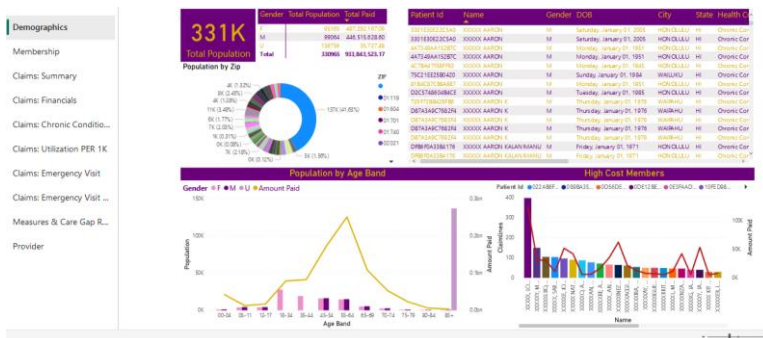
Demographics
Membership
Claims: Summary
Claims: Financials
Claims: Chronic Conditio...
Claims: Utilization PER 1K
Claims: Emergency Visit
Claims: Emergency Visit ...
Measures & Care Gap R...
Provider

331K
Total Population

| Gender | Total Population | Total Paid |
|---|---|---|
| F | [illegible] | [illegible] |
| M | 89064 | 445,510,828.80 |
| U | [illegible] | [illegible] |
| Total | 330965 | 913,862,523.17 |

Population by Zip
ZIP
4K (1.32%)
8K (2.48%)
11K (3.44%)
6K (1.77%)
7K (2.03%)
1K (0.31%)
0K (0.09%)
7K (2.18%)
0K (0.03%)
5K (1.66%)
137K (41.63%)
5K (1.58%)

| Patient Id | Name | Gender | DOB | City | State | Health C |
|---|---|---|---|---|---|---|
| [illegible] | XXXXX AARON | M | Saturday, January 01, 2005 | HONOLULU | HI | Chronic Car |
| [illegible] | XXXXX AARON | M | Saturday, January 01, 2005 | HONOLULU | HI | Chronic Car |
| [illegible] | XXXXX AARON | M | Tuesday, January 01, 1957 | HONOLULU | HI | Chronic Car |
| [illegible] | XXXXX AARON | M | Tuesday, January 01, 1957 | HONOLULU | HI | Chronic Car |
| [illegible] | XXXXX AARON | M | Tuesday, January 01, 1957 | HONOLULU | HI | Chronic Car |
| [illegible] | XXXXX AARON | M | Sunday, January 01, 1984 | WAILUKU | HI | Chronic Car |
| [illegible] | XXXXX AARON | M | Tuesday, January 01, 1985 | HONOLULU | HI | Chronic Car |
| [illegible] | XXXXX AARON | M | Tuesday, January 01, 1985 | HONOLULU | HI | Chronic Car |
| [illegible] | XXXXX AARON K | M | Thursday, January 01, 1976 | HONOLULU | HI | Chronic Car |
| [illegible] | XXXXX AARON K | M | Thursday, January 01, 1976 | WAIPAHU | HI | Chronic Car |
| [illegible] | XXXXX AARON K | M | Thursday, January 01, 1976 | WAIPAHU | HI | Chronic Car |
| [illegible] | XXXXX AARON K | M | Thursday, January 01, 1976 | WAIPAHU | HI | Chronic Car |
| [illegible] | XXXXX AARON K | M | Thursday, January 01, 1976 | WAIPAHU | HI | Chronic Car |
| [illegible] | XXXXX AARON KALANIMANU | M | Friday, January 01, 1971 | HONOLULU | HI | Chronic Car |
| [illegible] | XXXXX AARON KALANIMANU | M | Friday, January 01, 1971 | HONOLULU | HI | Chronic Car |

Population by Age Band
Gender ● F ● M ● U ● Amount Paid
Population
Amount Paid
100K
50K
0K
0.3bn
0.2bn
0.1bn
00-04 05-11 12-17 18-34 35-44 45-54 55-64 65-69 70-74 75-79 80-84 85+
Age Band

High Cost Members
Patient Id
ClaimLines
Amount Paid
400
200
0
Name